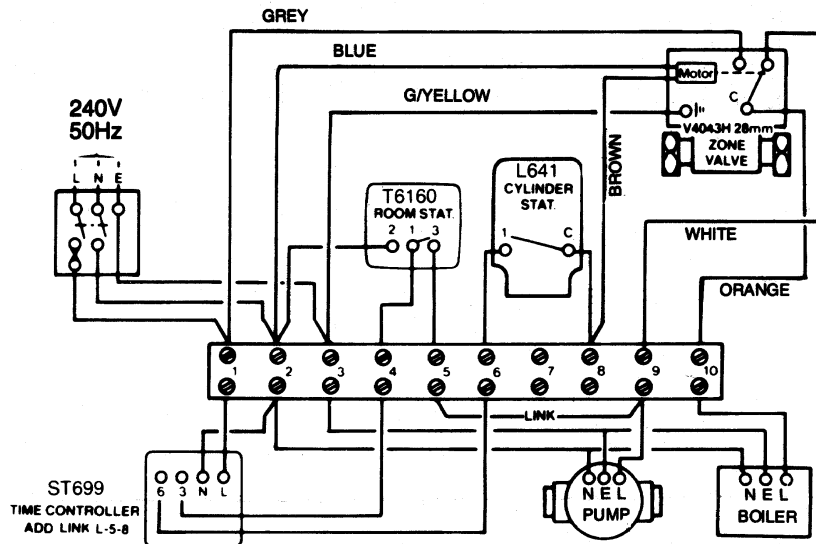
GREY

BLUE

G/YELLOW

240V
50Hz

L N E

Motor

C

V4043H 28mm
ZONE
VALVE

BROWN

T6160
ROOM STAT.
2 1 3

L641
CYLINDER
STAT.
1 C

WHITE

ORANGE

1 2 3 4 5 6 7 8 9 10

LINK

ST699
TIME CONTROLLER
ADD LINK L-5-8

6 3 N L

N E L
PUMP

N E L
BOILER